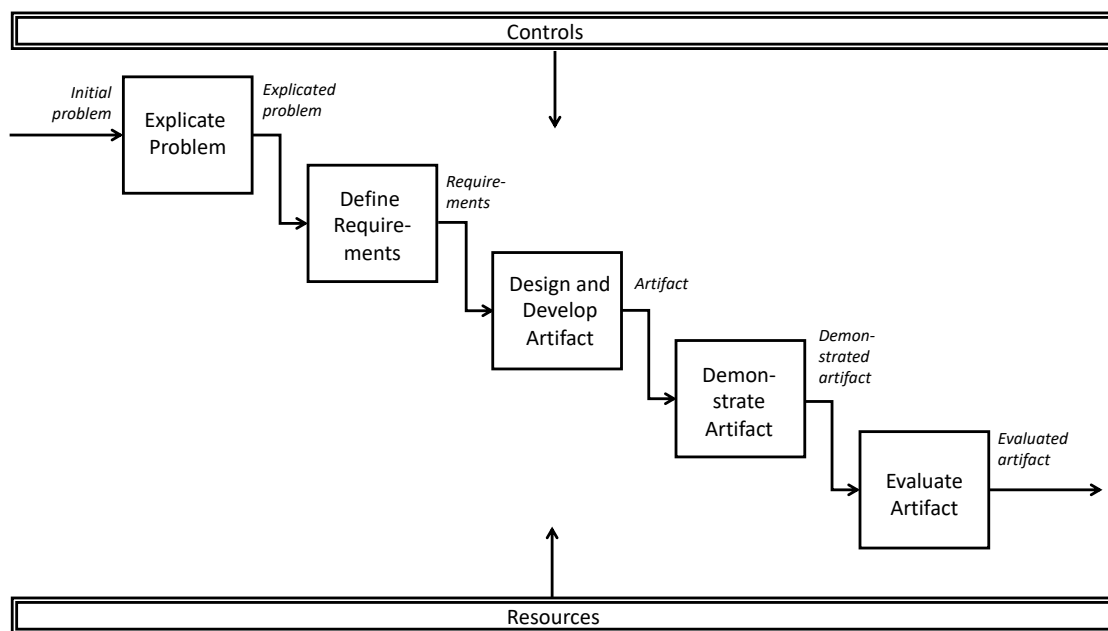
Controls

*Initial problem*

Explicate Problem

*Explicated problem*

Define Requirements

*Requirements*

Design and Develop Artifact

*Artifact*

Demonstrate Artifact

*Demonstrated artifact*

Evaluate Artifact

*Evaluated artifact*

Resources